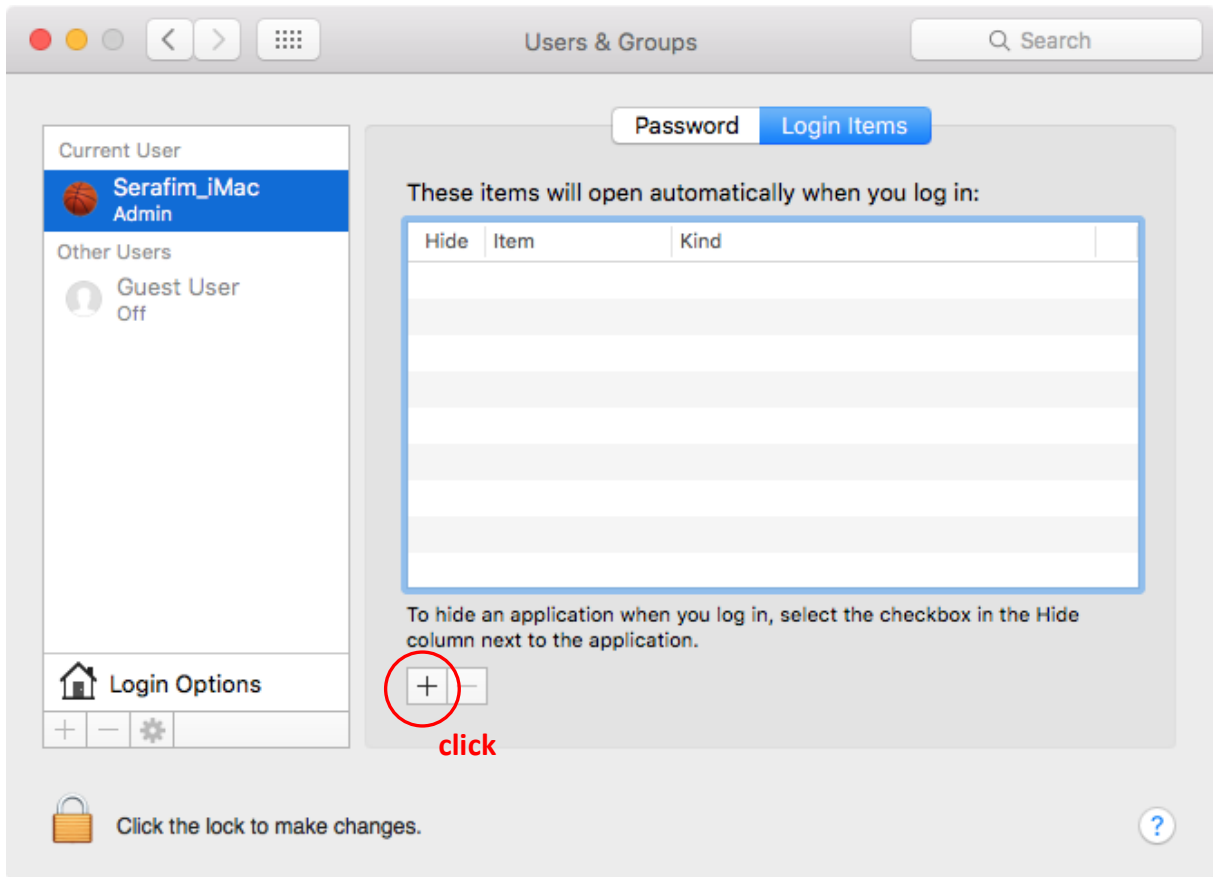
Users & Groups

Search

Password Login Items

Current User

Serafim_iMac
Admin

Other Users

Guest User
Off

These items will open automatically when you log in:

| Hide | Item | Kind |
|---|---|---|

To hide an application when you log in, select the checkbox in the Hide column next to the application.

+ −

click

Login Options

+ −

Click the lock to make changes.

?